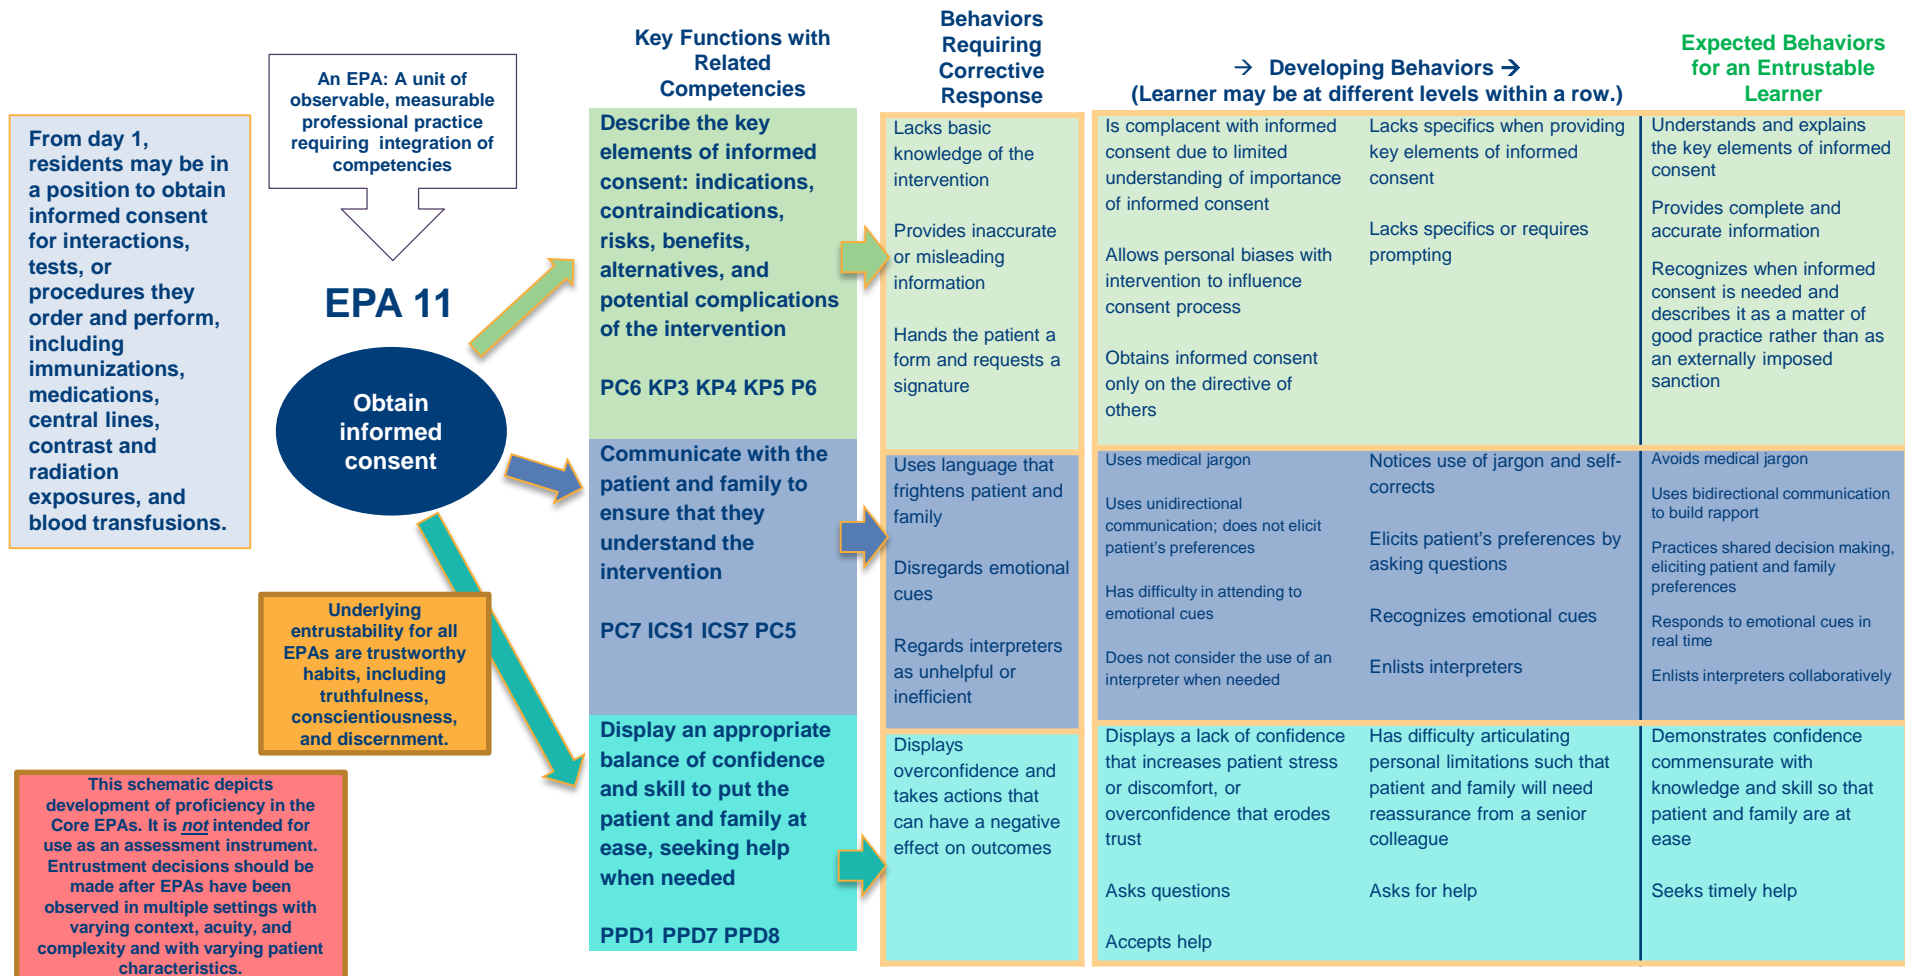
From day 1, residents may be in a position to obtain informed consent for interactions, tests, or procedures they order and perform, including immunizations, medications, central lines, contrast and radiation exposures, and blood transfusions.

An EPA: A unit of observable, measurable professional practice requiring integration of competencies

EPA 11

Obtain informed consent

Underlying entrustability for all EPAs are trustworthy habits, including truthfulness, conscientiousness, and discernment.

This schematic depicts development of proficiency in the Core EPAs. It is not intended for use as an assessment instrument. Entrustment decisions should be made after EPAs have been observed in multiple settings with varying context, acuity, and complexity and with varying patient characteristics.

| Key Functions with Related Competencies | Behaviors Requiring Corrective Response | → Developing Behaviors → (Learner may be at different levels within a row.) | | Expected Behaviors for an Entrustable Learner |
|---|---|---|---|---|
| Describe the key elements of informed consent: indications, contraindications, risks, benefits, alternatives, and potential complications of the intervention PC6 KP3 KP4 KP5 P6 | Lacks basic knowledge of the intervention Provides inaccurate or misleading information Hands the patient a form and requests a signature | Is complacent with informed consent due to limited understanding of importance of informed consent Allows personal biases with intervention to influence consent process Obtains informed consent only on the directive of others | Lacks specifics when providing key elements of informed consent Lacks specifics or requires prompting | Understands and explains the key elements of informed consent Provides complete and accurate information Recognizes when informed consent is needed and describes it as a matter of good practice rather than as an externally imposed sanction |
| Communicate with the patient and family to ensure that they understand the intervention PC7 ICS1 ICS7 PC5 | Uses language that frightens patient and family Disregards emotional cues Regards interpreters as unhelpful or inefficient | Uses medical jargon Uses unidirectional communication; does not elicit patient's preferences Has difficulty in attending to emotional cues Does not consider the use of an interpreter when needed | Notices use of jargon and self-corrects Elicits patient's preferences by asking questions Recognizes emotional cues Enlists interpreters | Avoids medical jargon Uses bidirectional communication to build rapport Practices shared decision making, eliciting patient and family preferences Responds to emotional cues in real time Enlists interpreters collaboratively |
| Display an appropriate balance of confidence and skill to put the patient and family at ease, seeking help when needed PPD1 PPD7 PPD8 | Displays overconfidence and takes actions that can have a negative effect on outcomes | Displays a lack of confidence that increases patient stress or discomfort, or overconfidence that erodes trust Asks questions Accepts help | Has difficulty articulating personal limitations such that patient and family will need reassurance from a senior colleague Asks for help | Demonstrates confidence commensurate with knowledge and skill so that patient and family are at ease Seeks timely help |